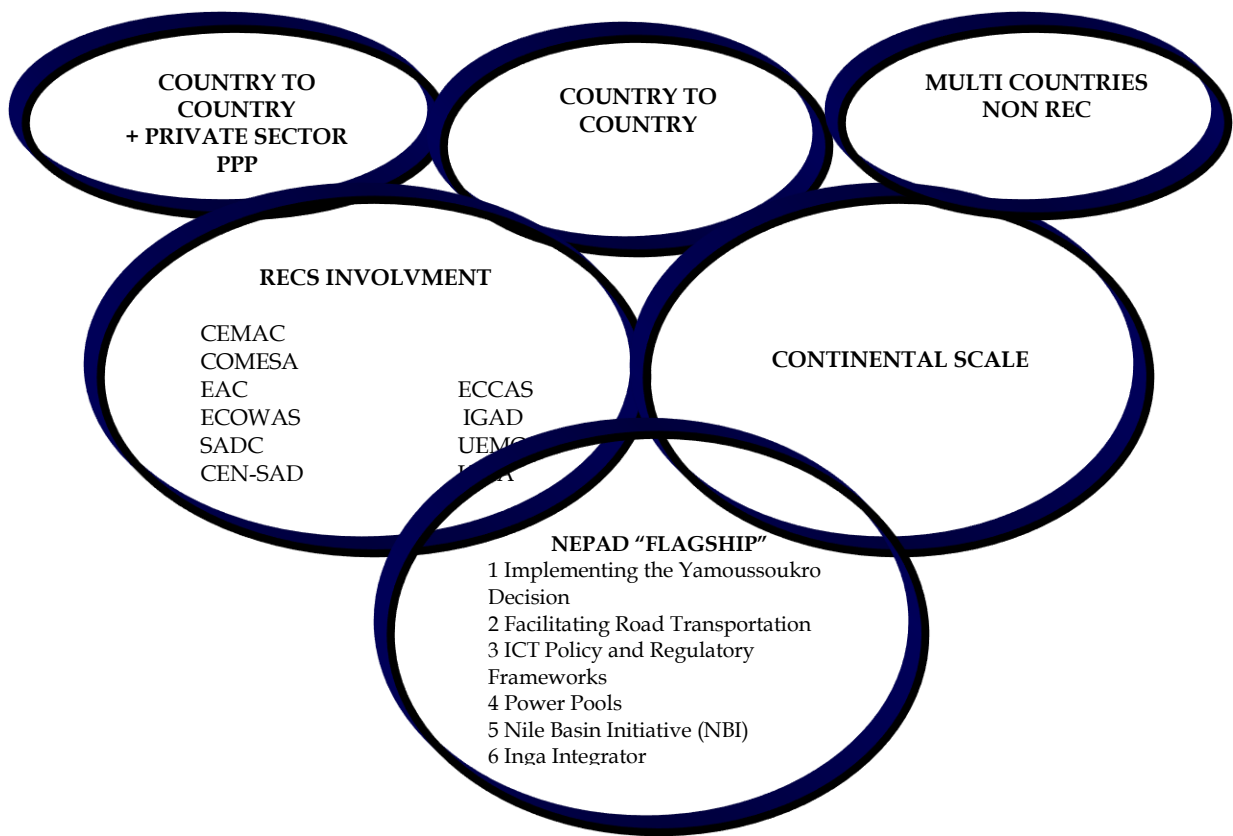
COUNTRY TO COUNTRY
+ PRIVATE SECTOR
PPP

COUNTRY TO COUNTRY

MULTI COUNTRIES
NON REC

RECS INVOLVMENT

CEMAC
COMESA
EAC
ECOWAS
SADC
CEN-SAD

ECCAS
IGAD
UEM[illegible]
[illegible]A

CONTINENTAL SCALE

NEPAD "FLAGSHIP"
1 Implementing the Yamoussoukro Decision
2 Facilitating Road Transportation
3 ICT Policy and Regulatory Frameworks
4 Power Pools
5 Nile Basin Initiative (NBI)
6 Inga Integrator